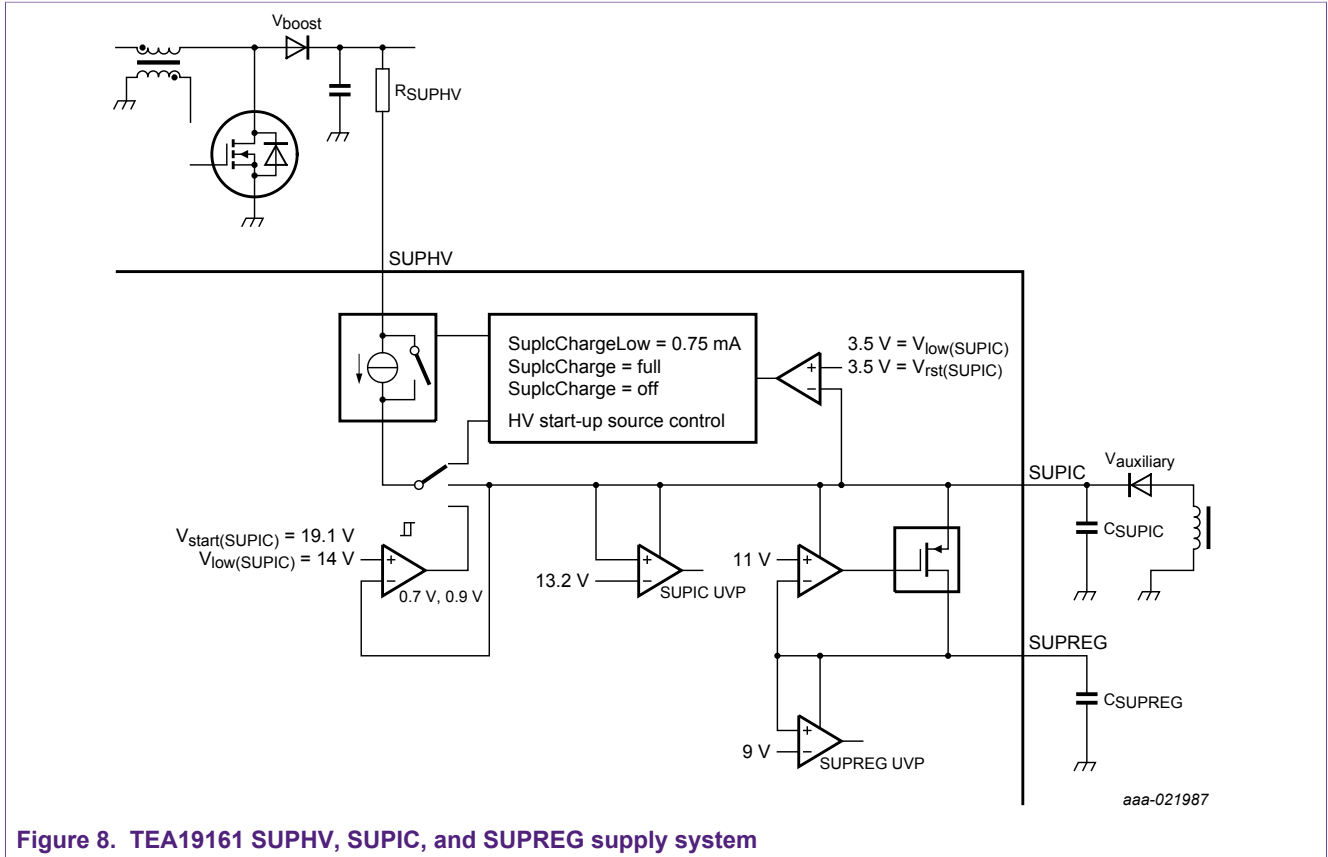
$V_{boost}$

$R_{SUPHV}$

SUPHV

SupIcChargeLow = 0.75 mA
SupIcCharge = full
SupIcCharge = off

HV start-up source control

3.5 V = $V_{low(SUPIC)}$
3.5 V = $V_{rst(SUPIC)}$

+
−

SUPIC

$V_{auxiliary}$

$C_{SUPIC}$

$V_{start(SUPIC)}$ = 19.1 V
$V_{low(SUPIC)}$ = 14 V

+
−

0.7 V, 0.9 V

+
−

13.2 V

SUPIC UVP

11 V

+
−

SUPREG

$C_{SUPREG}$

9 V

+
−

SUPREG UVP

aaa-021987

Figure 8. TEA19161 SUPHV, SUPIC, and SUPREG supply system